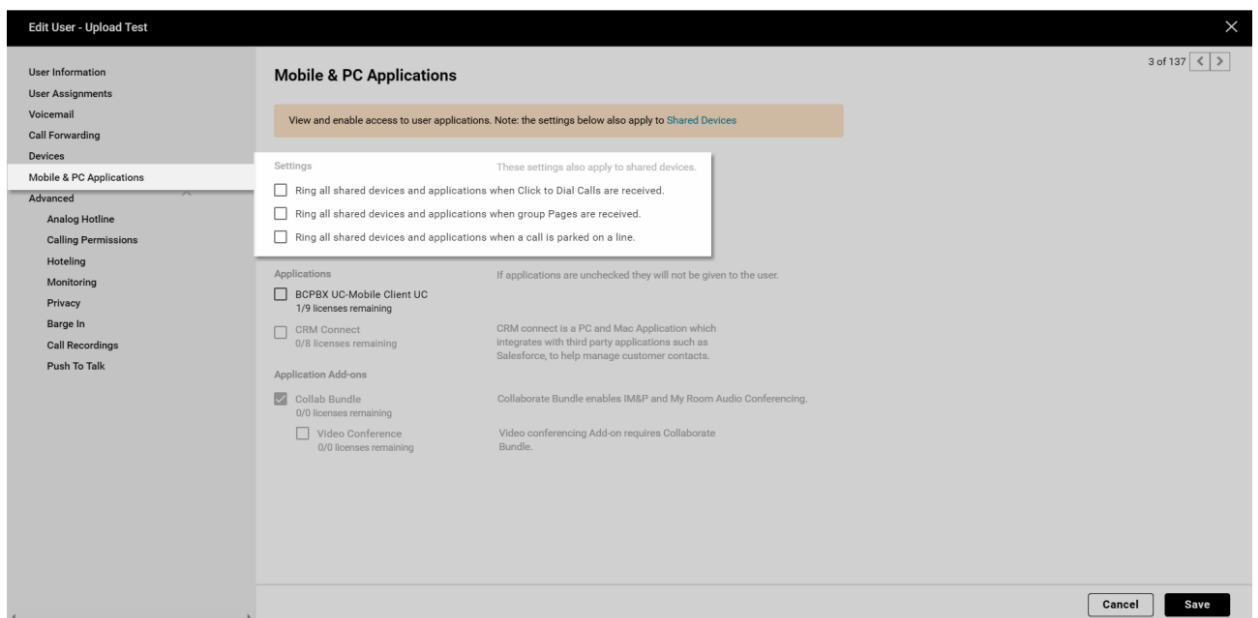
Edit User - Upload Test

User Information
User Assignments
Voicemail
Call Forwarding
Devices
Mobile & PC Applications
Advanced
Analog Hotline
Calling Permissions
Hoteling
Monitoring
Privacy
Barge In
Call Recordings
Push To Talk

Mobile & PC Applications

3 of 137

View and enable access to user applications. Note: the settings below also apply to Shared Devices

Settings
These settings also apply to shared devices.
Ring all shared devices and applications when Click to Dial Calls are received.
Ring all shared devices and applications when group Pages are received.
Ring all shared devices and applications when a call is parked on a line.

Applications
If applications are unchecked they will not be given to the user.
BCPBX UC-Mobile Client UC
1/9 licenses remaining
CRM Connect
0/8 licenses remaining
CRM connect is a PC and Mac Application which integrates with third party applications such as Salesforce, to help manage customer contacts.

Application Add-ons
Collab Bundle
0/0 licenses remaining
Collaborate Bundle enables IM&P and My Room Audio Conferencing.
Video Conference
0/0 licenses remaining
Video conferencing Add-on requires Collaborate Bundle.

Cancel
Save